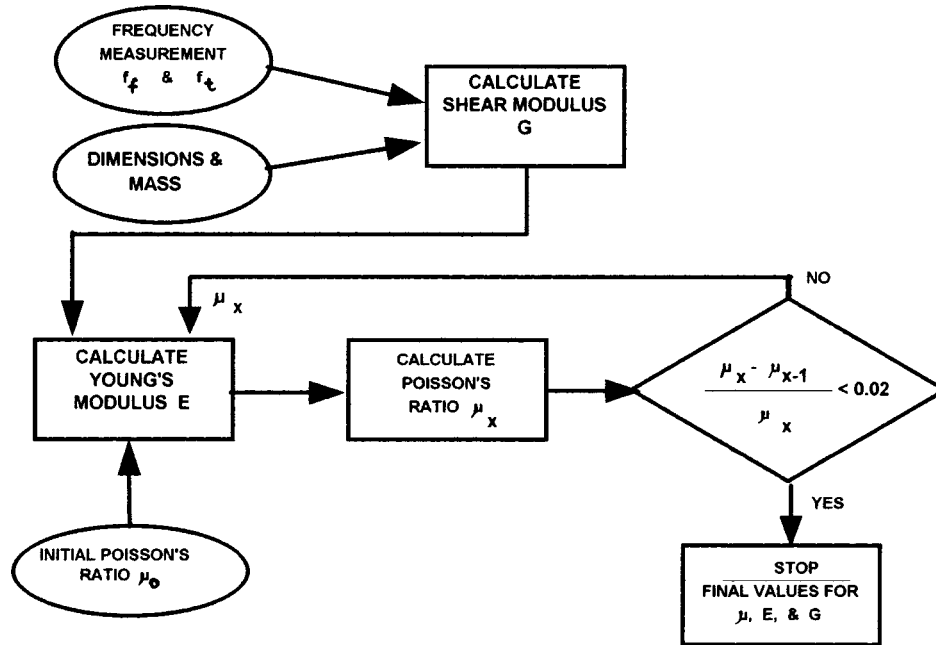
FREQUENCY MEASUREMENT $f_f$ & $f_t$

DIMENSIONS & MASS

CALCULATE SHEAR MODULUS G

NO

$\mu_x$

CALCULATE YOUNG'S MODULUS E

CALCULATE POISSON'S RATIO $\mu_x$

$\frac{\mu_x - \mu_{x-1}}{\mu_x} < 0.02$

YES

INITIAL POISSON'S RATIO $\mu_o$

STOP

FINAL VALUES FOR $\mu$, E, & G